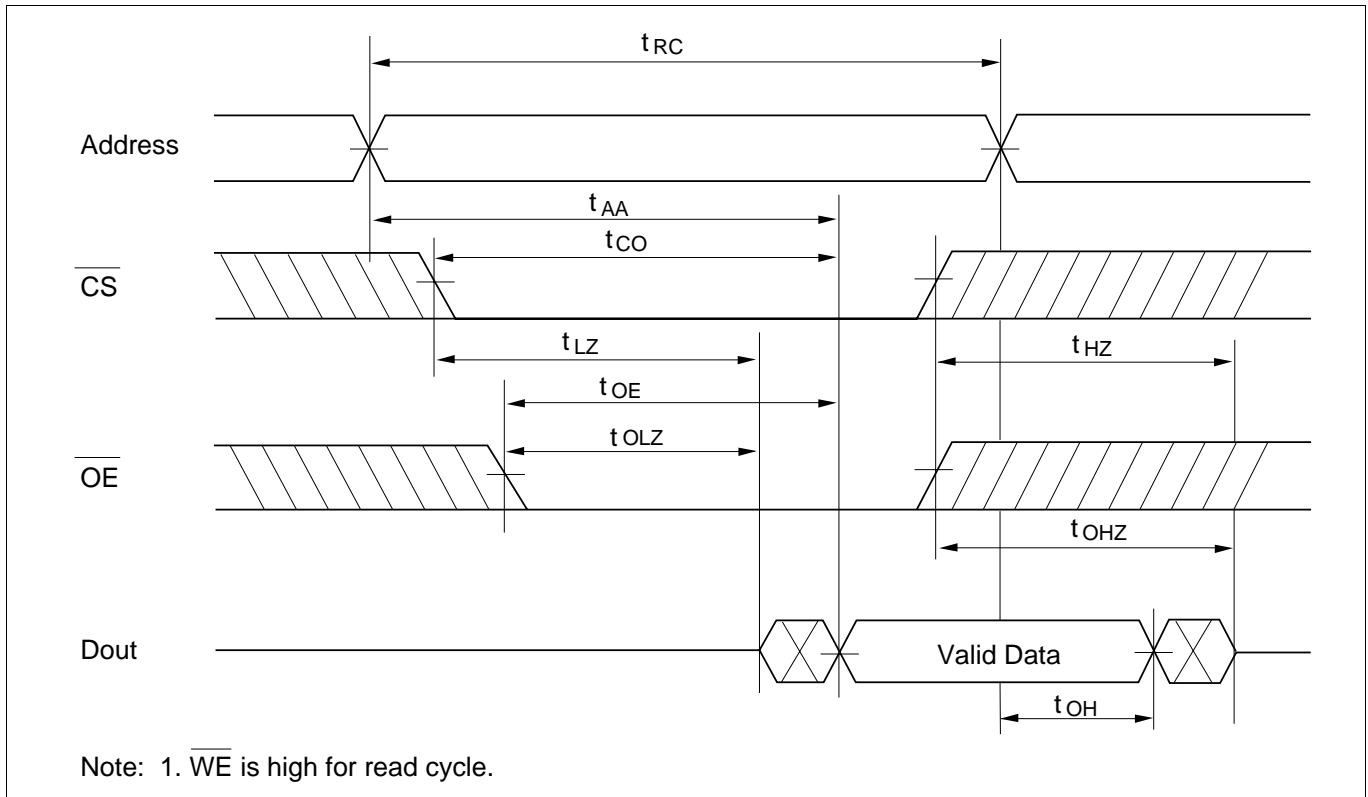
$t_{RC}$

Address

$t_{AA}$

$t_{CO}$

$\overline{CS}$

$t_{LZ}$

$t_{HZ}$

$t_{OE}$

$t_{OLZ}$

$\overline{OE}$

$t_{OHZ}$

Dout

Valid Data

$t_{OH}$

Note: 1. $\overline{WE}$ is high for read cycle.